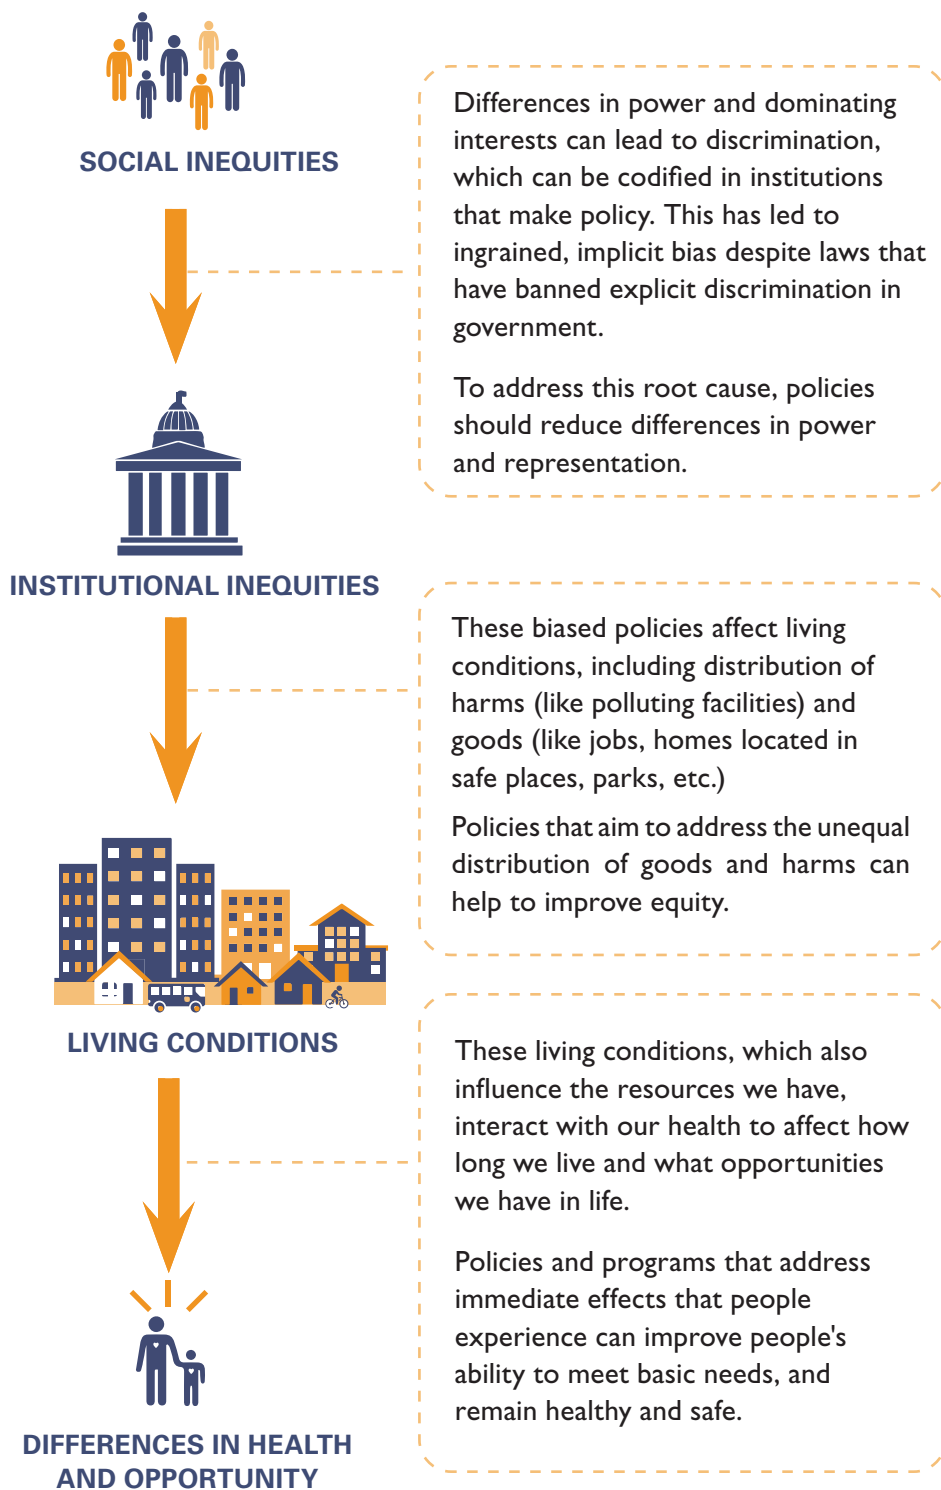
SOCIAL INEQUITIES

Differences in power and dominating interests can lead to discrimination, which can be codified in institutions that make policy. This has led to ingrained, implicit bias despite laws that have banned explicit discrimination in government.

To address this root cause, policies should reduce differences in power and representation.

INSTITUTIONAL INEQUITIES

These biased policies affect living conditions, including distribution of harms (like polluting facilities) and goods (like jobs, homes located in safe places, parks, etc.)

Policies that aim to address the unequal distribution of goods and harms can help to improve equity.

LIVING CONDITIONS

These living conditions, which also influence the resources we have, interact with our health to affect how long we live and what opportunities we have in life.

Policies and programs that address immediate effects that people experience can improve people's ability to meet basic needs, and remain healthy and safe.

DIFFERENCES IN HEALTH AND OPPORTUNITY